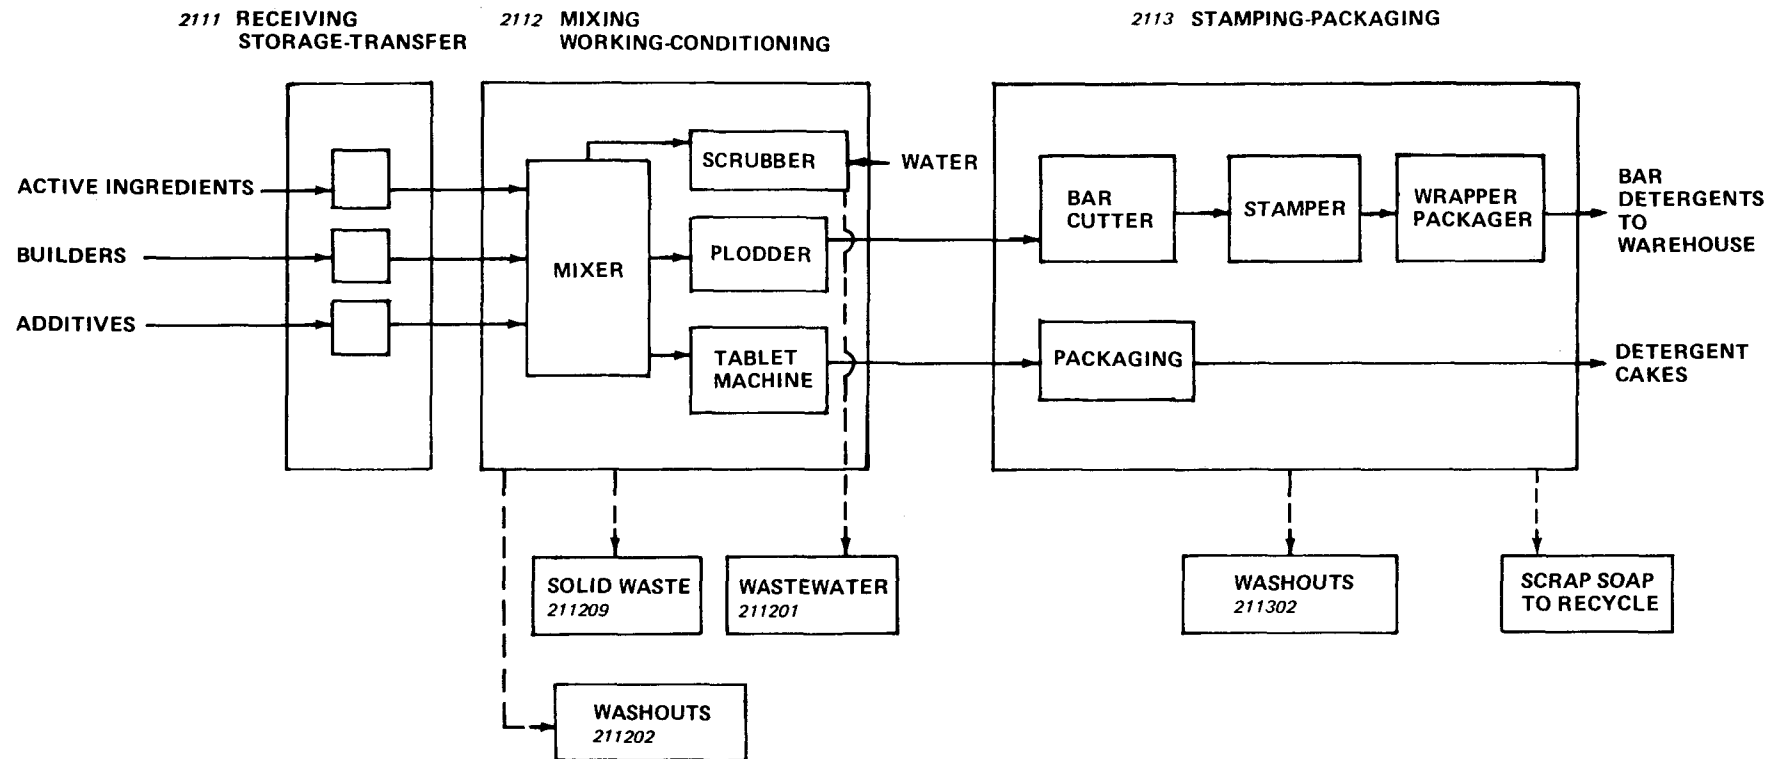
2111 RECEIVING STORAGE-TRANSFER

2112 MIXING WORKING-CONDITIONING

2113 STAMPING-PACKAGING

ACTIVE INGREDIENTS

BUILDERS

ADDITIVES

MIXER

SCRUBBER

WATER

PLODDER

TABLET MACHINE

BAR CUTTER

STAMPER

WRAPPER PACKAGER

BAR DETERGENTS TO WAREHOUSE

PACKAGING

DETERGENT CAKES

SOLID WASTE 211209

WASTEWATER 211201

WASHOUTS 211302

SCRAP SOAP TO RECYCLE

WASHOUTS 211202